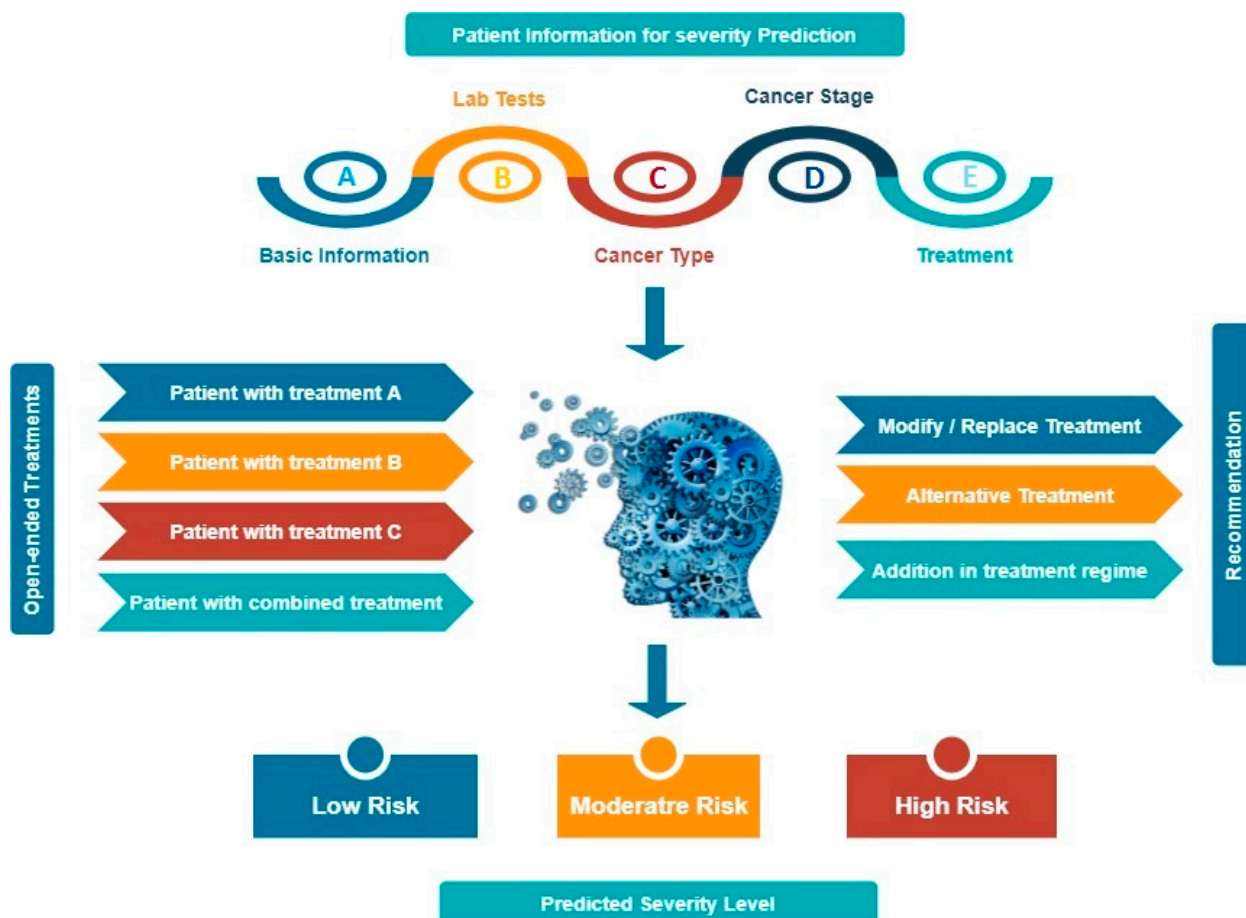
Patient Information for severity Prediction

Lab Tests

Cancer Stage

A

B

C

D

E

Basic Information

Cancer Type

Treatment

Open-ended Treatments

Patient with treatment A

Patient with treatment B

Patient with treatment C

Patient with combined treatment

Modify / Replace Treatment

Alternative Treatment

Addition in treatment regime

Recommendation

Low Risk

Moderatre Risk

High Risk

Predicted Severity Level